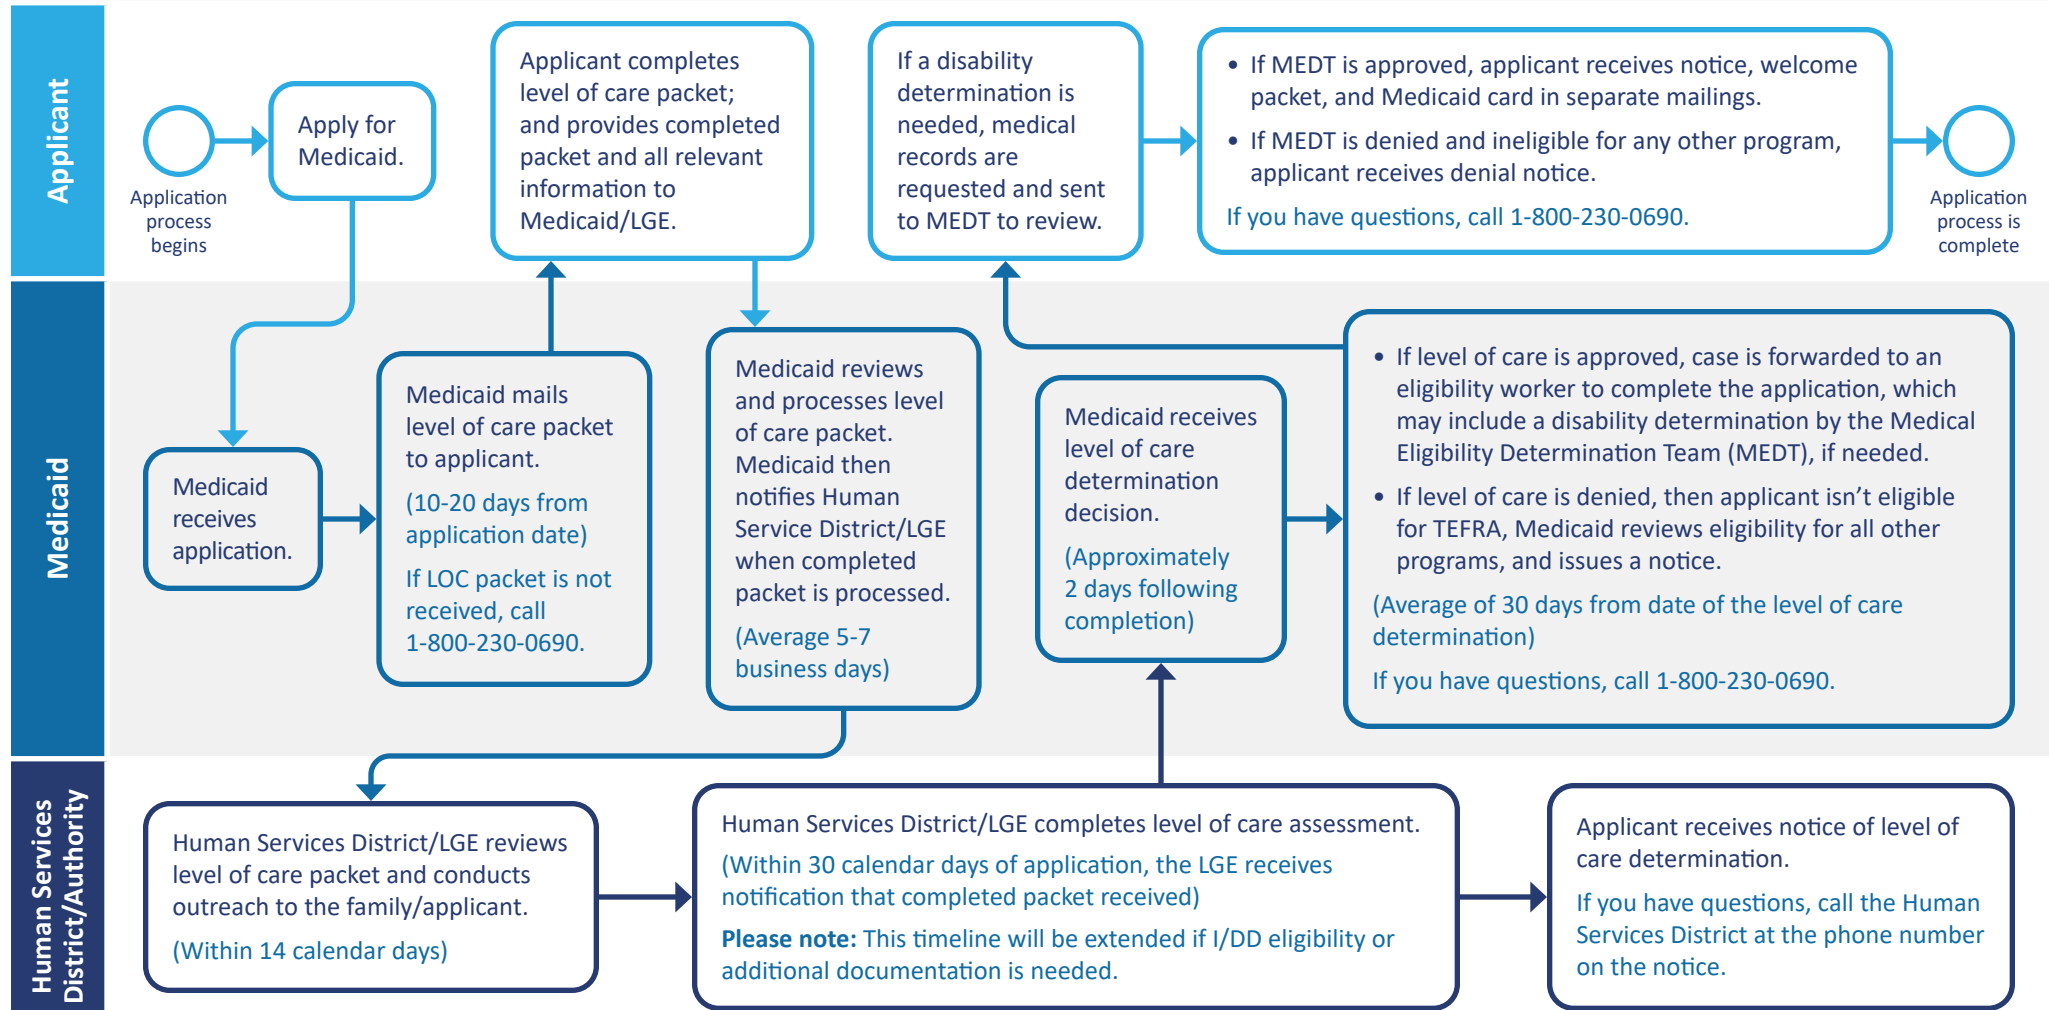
Applicant

Application process begins

Apply for Medicaid.

Applicant completes level of care packet; and provides completed packet and all relevant information to Medicaid/LGE.

If a disability determination is needed, medical records are requested and sent to MEDT to review.

• If MEDT is approved, applicant receives notice, welcome packet, and Medicaid card in separate mailings.
• If MEDT is denied and ineligible for any other program, applicant receives denial notice.

If you have questions, call 1-800-230-0690.

Application process is complete

Medicaid

Medicaid receives application.

Medicaid mails level of care packet to applicant.

(10-20 days from application date)

If LOC packet is not received, call 1-800-230-0690.

Medicaid reviews and processes level of care packet. Medicaid then notifies Human Service District/LGE when completed packet is processed.

(Average 5-7 business days)

Medicaid receives level of care determination decision.

(Approximately 2 days following completion)

• If level of care is approved, case is forwarded to an eligibility worker to complete the application, which may include a disability determination by the Medical Eligibility Determination Team (MEDT), if needed.
• If level of care is denied, then applicant isn't eligible for TEFRA, Medicaid reviews eligibility for all other programs, and issues a notice.

(Average of 30 days from date of the level of care determination)

If you have questions, call 1-800-230-0690.

Human Services District/Authority

Human Services District/LGE reviews level of care packet and conducts outreach to the family/applicant.

(Within 14 calendar days)

Human Services District/LGE completes level of care assessment.

(Within 30 calendar days of application, the LGE receives notification that completed packet received)

Please note: This timeline will be extended if I/DD eligibility or additional documentation is needed.

Applicant receives notice of level of care determination.

If you have questions, call the Human Services District at the phone number on the notice.